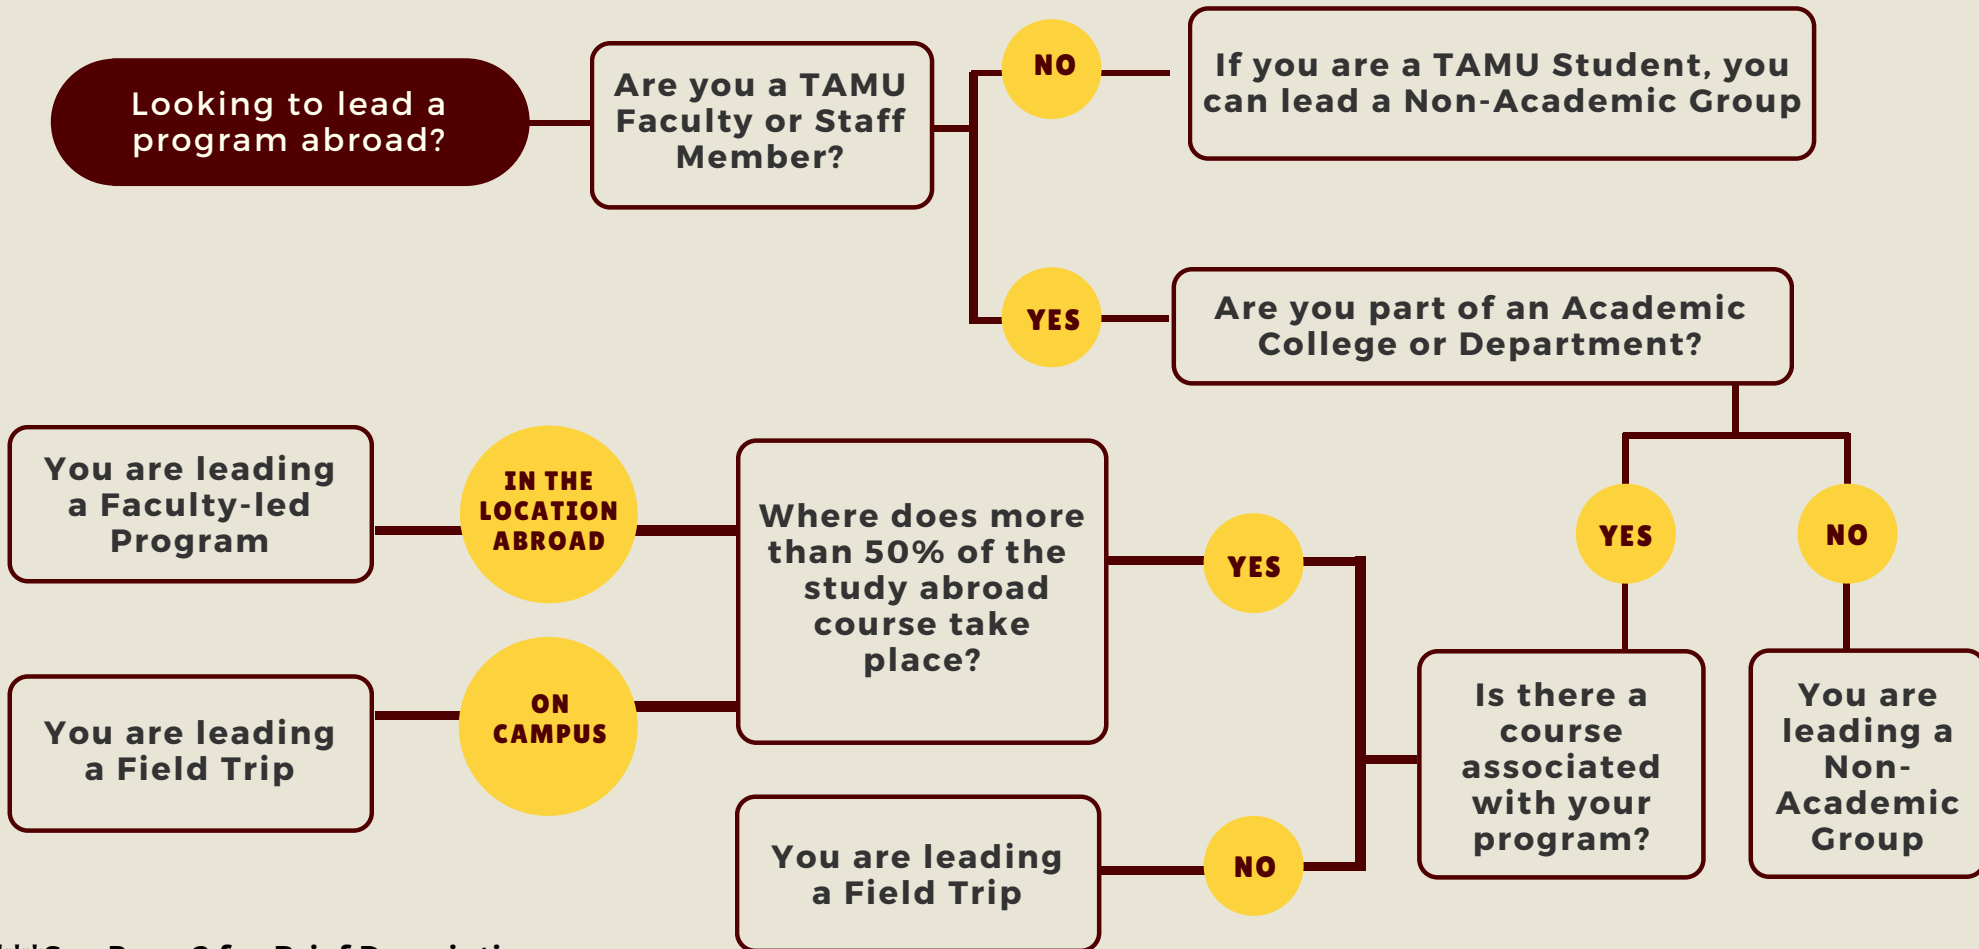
Looking to lead a program abroad?

Are you a TAMU Faculty or Staff Member?

NO

If you are a TAMU Student, you can lead a Non-Academic Group

YES

Are you part of an Academic College or Department?

YES

NO

Is there a course associated with your program?

You are leading a Non-Academic Group

YES

Where does more than 50% of the study abroad course take place?

IN THE LOCATION ABROAD

You are leading a Faculty-led Program

ON CAMPUS

You are leading a Field Trip

NO

You are leading a Field Trip

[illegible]